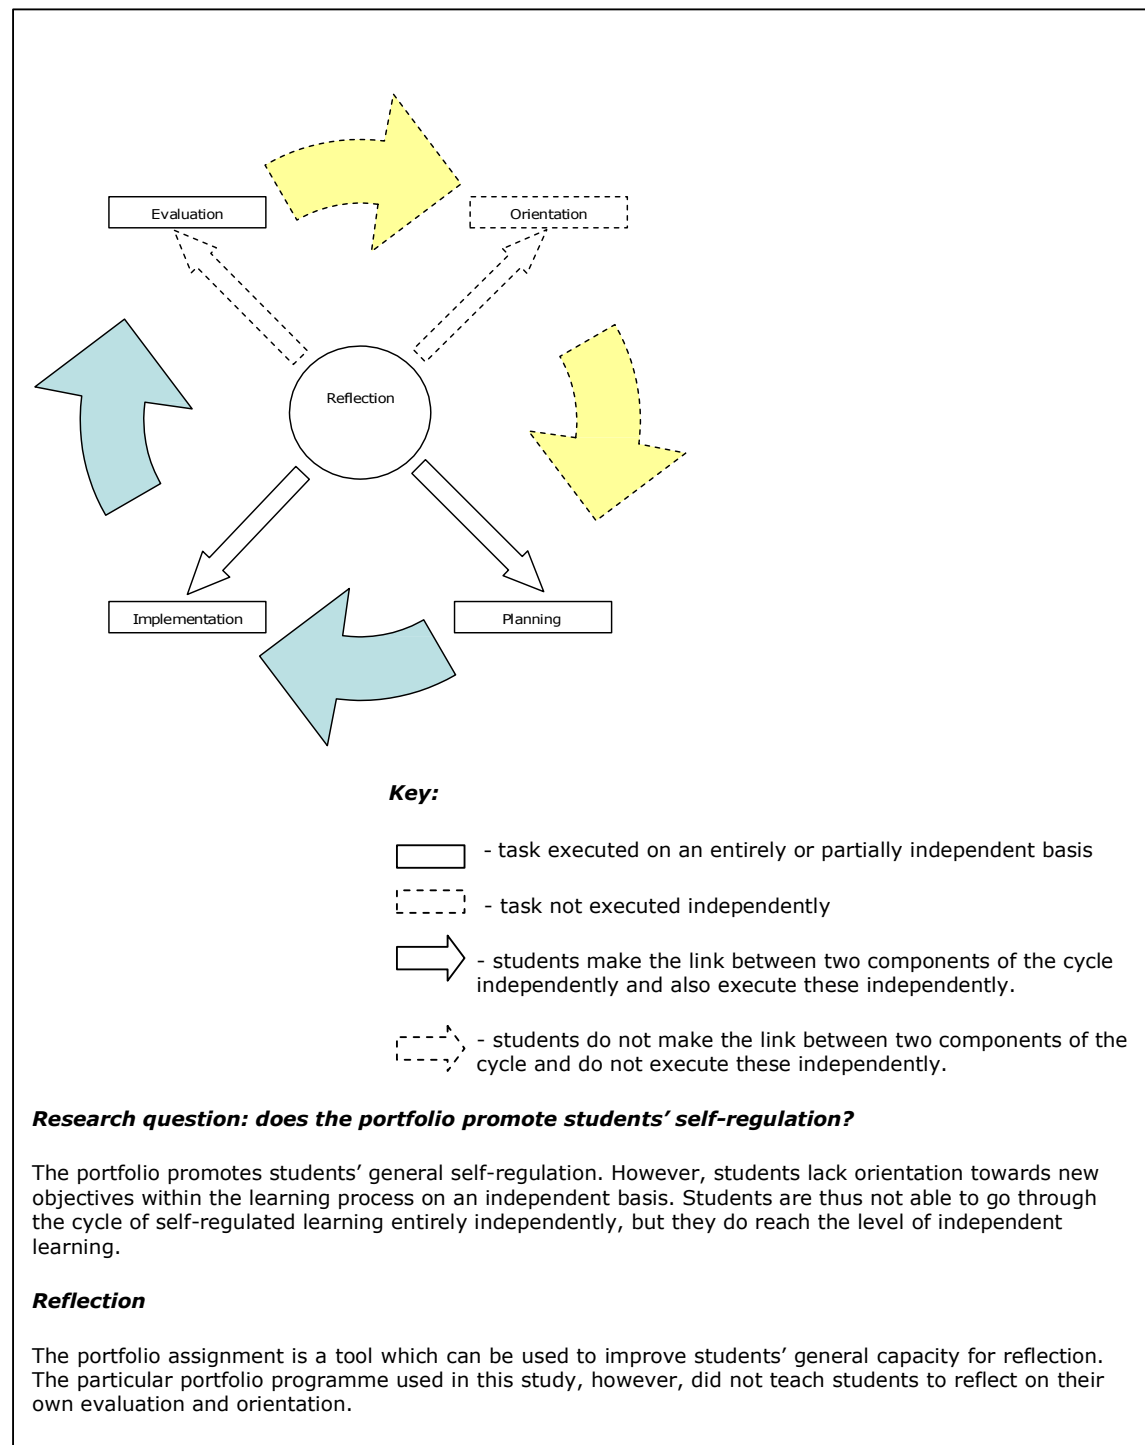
Evaluation

Orientation

Reflection

Implementation

Planning

***Key:***

- task executed on an entirely or partially independent basis

- task not executed independently

- students make the link between two components of the cycle independently and also execute these independently.

- students do not make the link between two components of the cycle and do not execute these independently.

***Research question: does the portfolio promote students' self-regulation?***

The portfolio promotes students' general self-regulation. However, students lack orientation towards new objectives within the learning process on an independent basis. Students are thus not able to go through the cycle of self-regulated learning entirely independently, but they do reach the level of independent learning.

***Reflection***

The portfolio assignment is a tool which can be used to improve students' general capacity for reflection. The particular portfolio programme used in this study, however, did not teach students to reflect on their own evaluation and orientation.